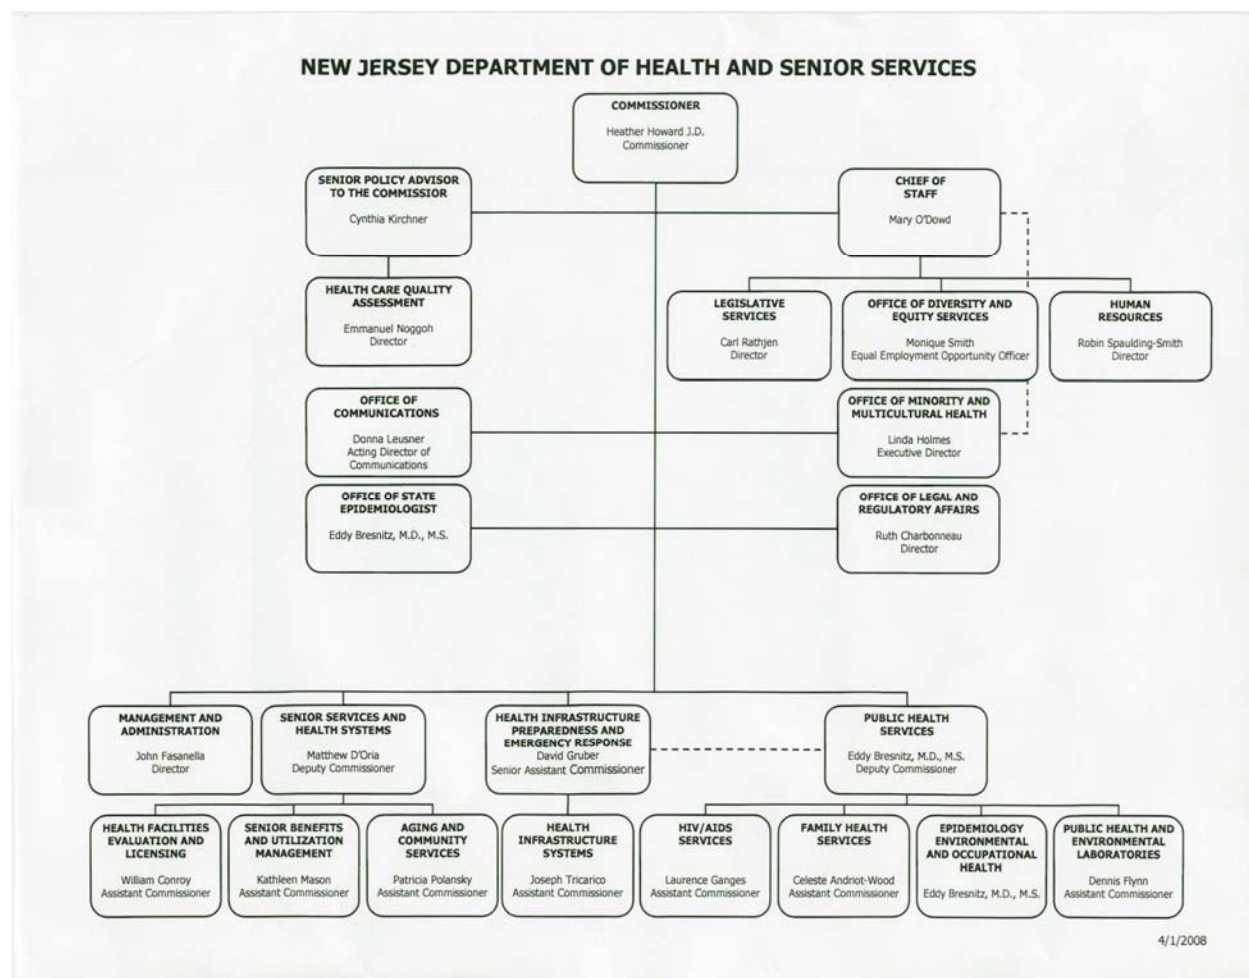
NEW JERSEY DEPARTMENT OF HEALTH AND SENIOR SERVICES

COMMISSIONER
Heather Howard J.D.
Commissioner

SENIOR POLICY ADVISOR TO THE COMMISSIONER
Cynthia Kirchner

CHIEF OF STAFF
Mary O'Dowd

HEALTH CARE QUALITY ASSESSMENT
Emmanuel Noggoh
Director

LEGISLATIVE SERVICES
Carl Rathjen
Director

OFFICE OF DIVERSITY AND EQUITY SERVICES
Monique Smith
Equal Employment Opportunity Officer

HUMAN RESOURCES
Robin Spaulding-Smith
Director

OFFICE OF COMMUNICATIONS
Donna Leusner
Acting Director of Communications

OFFICE OF MINORITY AND MULTICULTURAL HEALTH
Linda Holmes
Executive Director

OFFICE OF STATE EPIDEMIOLOGIST
Eddy Bresnitz, M.D., M.S.

OFFICE OF LEGAL AND REGULATORY AFFAIRS
Ruth Charbonneau
Director

MANAGEMENT AND ADMINISTRATION
John Fasanella
Director

SENIOR SERVICES AND HEALTH SYSTEMS
Matthew D'Oria
Deputy Commissioner

HEALTH INFRASTRUCTURE PREPAREDNESS AND EMERGENCY RESPONSE
David Gruber
Senior Assistant Commissioner

PUBLIC HEALTH SERVICES
Eddy Bresnitz, M.D., M.S.
Deputy Commissioner

HEALTH FACILITIES EVALUATION AND LICENSING
William Conroy
Assistant Commissioner

SENIOR BENEFITS AND UTILIZATION MANAGEMENT
Kathleen Mason
Assistant Commissioner

AGING AND COMMUNITY SERVICES
Patricia Polansky
Assistant Commissioner

HEALTH INFRASTRUCTURE SYSTEMS
Joseph Tricarico
Assistant Commissioner

HIV/AIDS SERVICES
Laurence Ganges
Assistant Commissioner

FAMILY HEALTH SERVICES
Celeste Andriot-Wood
Assistant Commissioner

EPIDEMIOLOGY ENVIRONMENTAL AND OCCUPATIONAL HEALTH
Eddy Bresnitz, M.D., M.S.

PUBLIC HEALTH AND ENVIRONMENTAL LABORATORIES
Dennis Flynn
Assistant Commissioner

4/1/2008